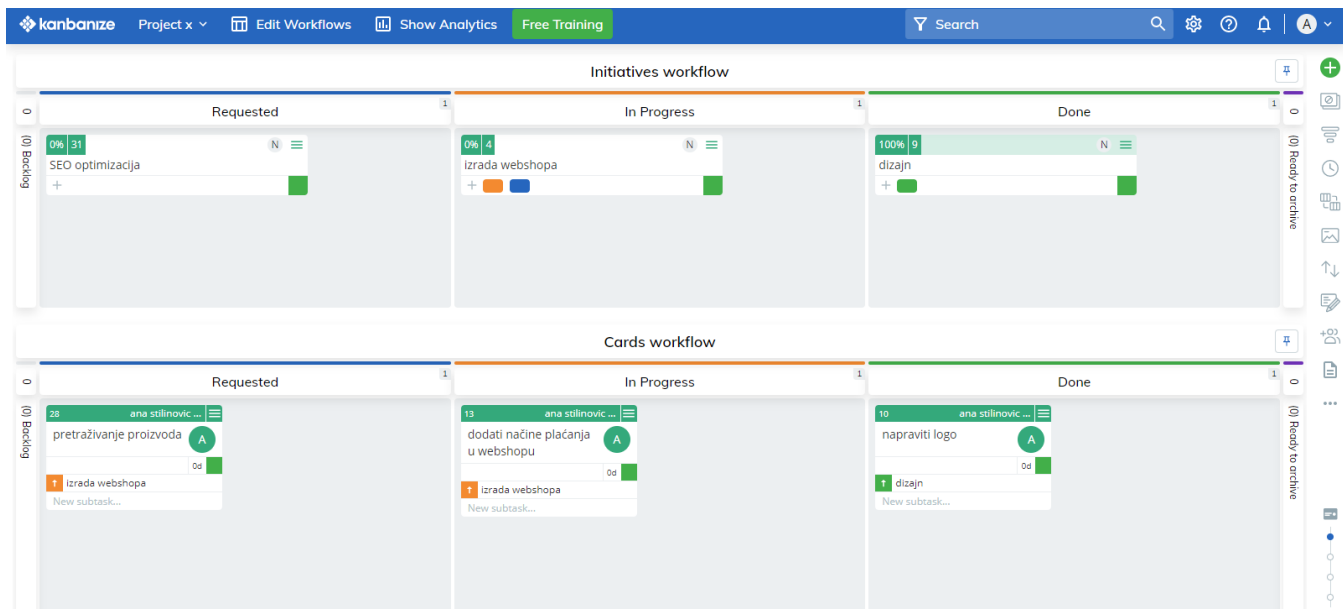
kanbanize Project x Edit Workflows Show Analytics Free Training Search A

Initiatives workflow

0 Requested 1 In Progress 1 Done 1 0

(0) Backlog

0% 31 N
SEO optimizacija

0% 4 N
izrada webshopa

100% 9 N
dizajn

(0) Ready to archive

Cards workflow

0 Requested 1 In Progress 1 Done 1 0

(0) Backlog

28 ana stilinovic ...
pretraživanje proizvoda A
0d
izrada webshopa
New subtask...

13 ana stilinovic ...
dodati načine plaćanja u webshopu A
0d
izrada webshopa
New subtask...

10 ana stilinovic ...
napraviti logo A
0d
dizajn
New subtask...

(0) Ready to archive